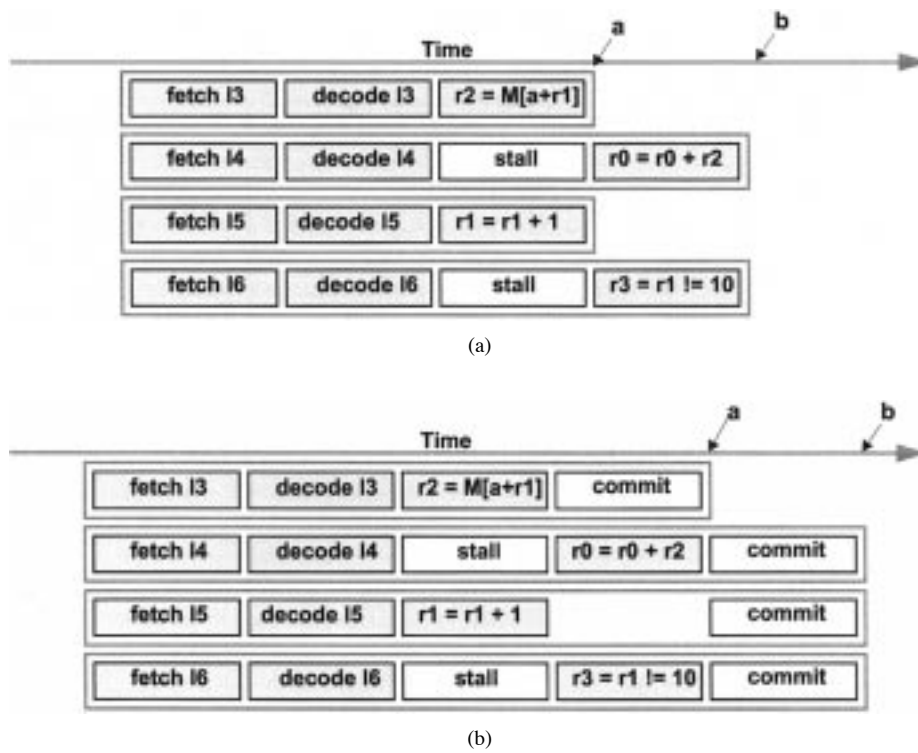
Time
a
b

fetch I3
decode I3
r2 = M[a+r1]

fetch I4
decode I4
stall
r0 = r0 + r2

fetch I5
decode I5
r1 = r1 + 1

fetch I6
decode I6
stall
r3 = r1 != 10

(a)

Time
a
b

fetch I3
decode I3
r2 = M[a+r1]
commit

fetch I4
decode I4
stall
r0 = r0 + r2
commit

fetch I5
decode I5
r1 = r1 + 1
commit

fetch I6
decode I6
stall
r3 = r1 != 10
commit

(b)